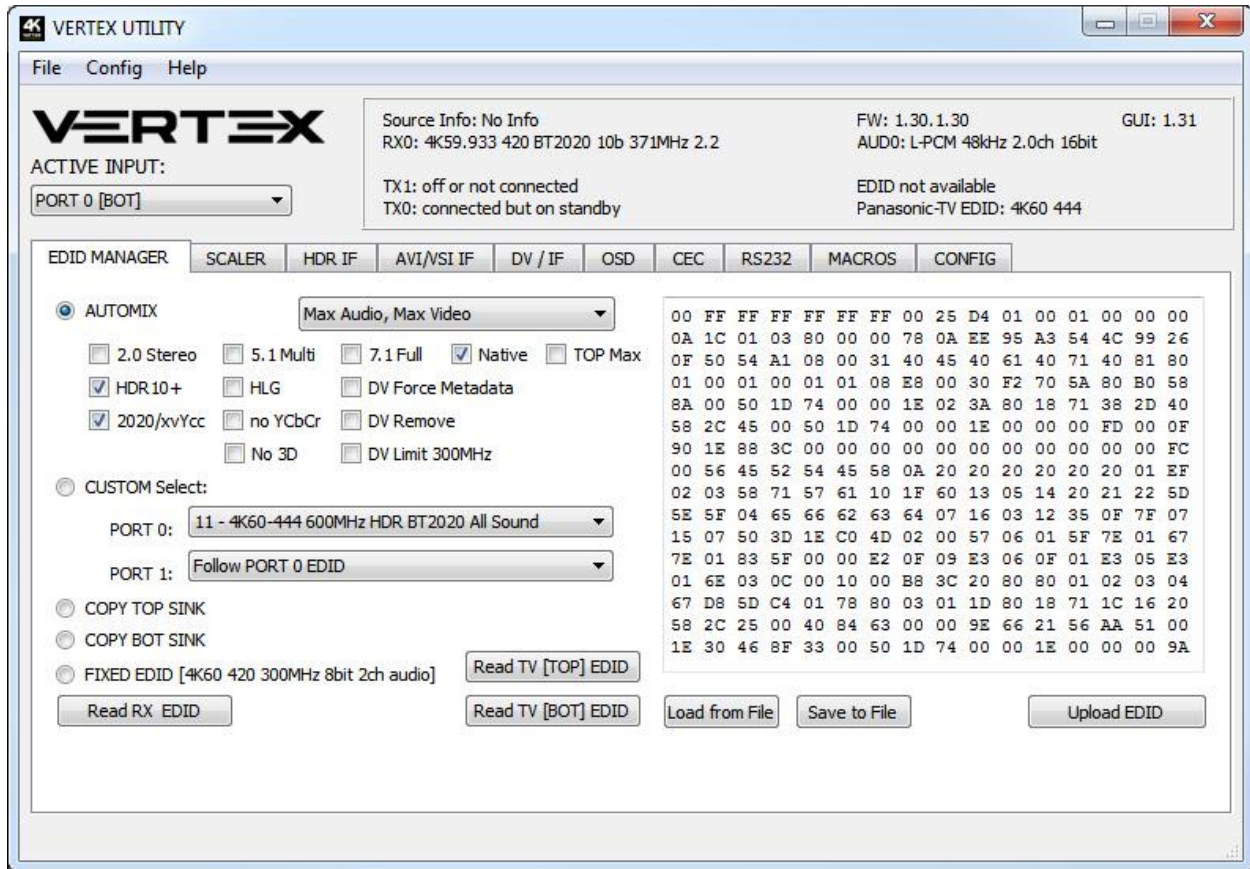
4K VERTEX UTILITY

File Config Help

VERTEX
ACTIVE INPUT:
PORT 0 [BOT]

Source Info: No Info
RX0: 4K59.933 420 BT2020 10b 371MHz 2.2

TX1: off or not connected
TX0: connected but on standby

FW: 1.30.1.30
AUD0: L-PCM 48kHz 2.0ch 16bit

GUI: 1.31

EDID not available
Panasonic-TV EDID: 4K60 444

EDID MANAGER SCALER HDR IF AVI/VSI IF DV / IF OSD CEC RS232 MACROS CONFIG

AUTOMIX
Max Audio, Max Video
2.0 Stereo 5.1 Multi 7.1 Full Native TOP Max
HDR10+ HLG DV Force Metadata
2020/xvYcc no YCbCr DV Remove
No 3D DV Limit 300MHz
CUSTOM Select:
PORT 0: 11 - 4K60-444 600MHz HDR BT2020 All Sound
PORT 1: Follow PORT 0 EDID
COPY TOP SINK
COPY BOT SINK
FIXED EDID [4K60 420 300MHz 8bit 2ch audio]
Read TV [TOP] EDID
Read RX EDID
Read TV [BOT] EDID

00 FF FF FF FF FF FF 00 25 D4 01 00 01 00 00 00
0A 1C 01 03 80 00 00 78 0A EE 95 A3 54 4C 99 26
0F 50 54 A1 08 00 31 40 45 40 61 40 71 40 81 80
01 00 01 00 01 01 08 E8 00 30 F2 70 5A 80 B0 58
8A 00 50 1D 74 00 00 1E 02 3A 80 18 71 38 2D 40
58 2C 45 00 50 1D 74 00 00 1E 00 00 00 FD 00 0F
90 1E 88 3C 00 00 00 00 00 00 00 00 00 00 00 FC
00 56 45 52 54 45 58 0A 20 20 20 20 20 20 01 EF
02 03 58 71 57 61 10 1F 60 13 05 14 20 21 22 5D
5E 5F 04 65 66 62 63 64 07 16 03 12 35 0F 7F 07
15 07 50 3D 1E C0 4D 02 00 57 06 01 5F 7E 01 67
7E 01 83 5F 00 00 E2 0F 09 E3 06 0F 01 E3 05 E3
01 6E 03 0C 00 10 00 B8 3C 20 80 80 01 02 03 04
67 D8 5D C4 01 78 80 03 01 1D 80 18 71 1C 16 20
58 2C 25 00 40 84 63 00 00 9E 66 21 56 AA 51 00
1E 30 46 8F 33 00 50 1D 74 00 00 1E 00 00 00 9A

Load from File Save to File Upload EDID